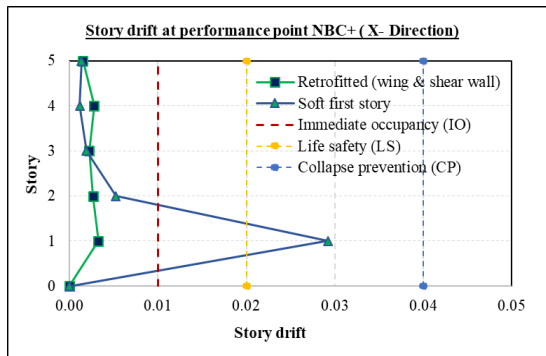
Story drift at performance point NBC+ ( X- Direction)

Retrofitted (wing & shear wall)
Soft first story
Immediate occupancy (IO)
Life safety (LS)
Collapse prevention (CP)

Story

5
4
3
2
1
0

0.00 0.01 0.02 0.03 0.04 0.05

Story drift